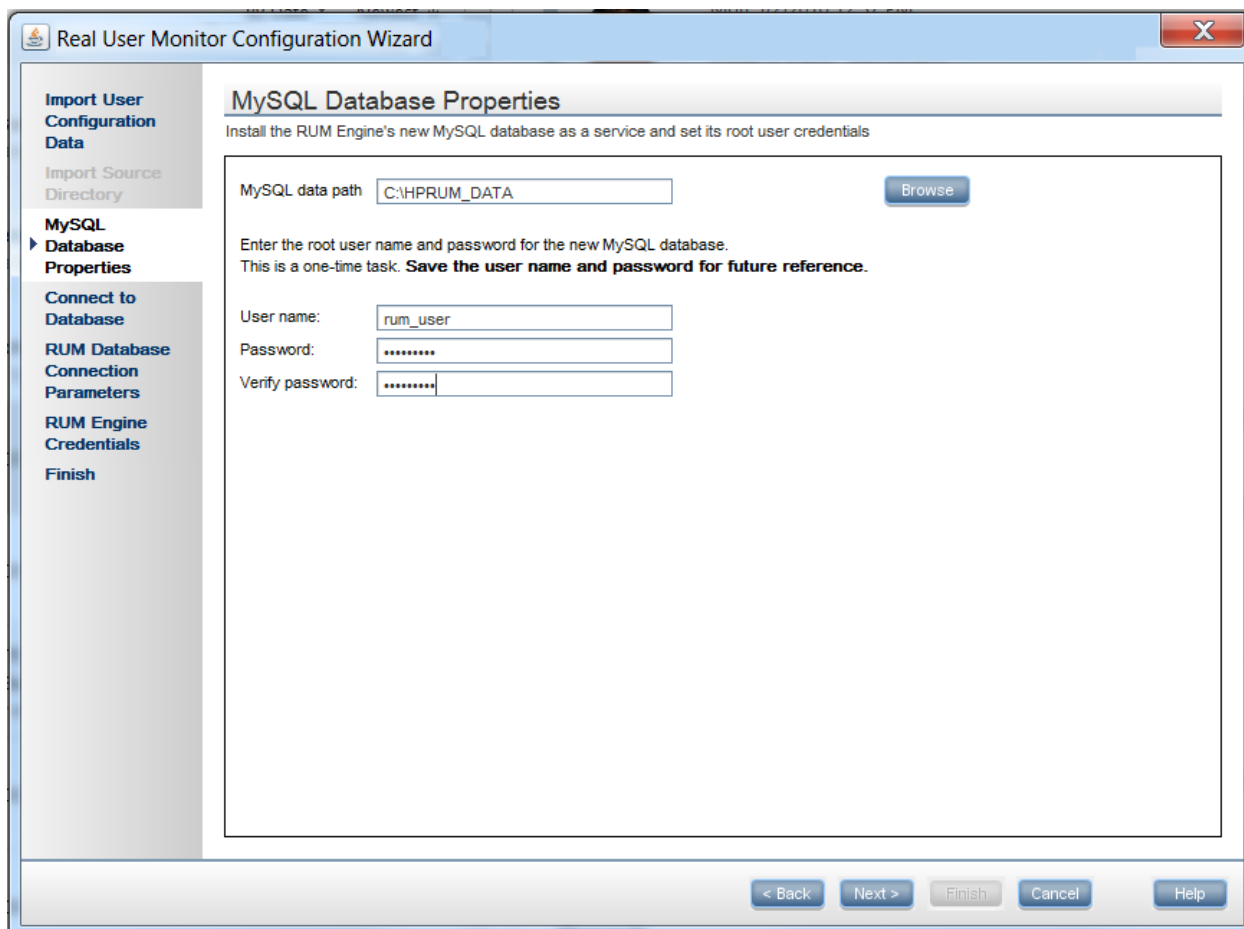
Real User Monitor Configuration Wizard

Import User Configuration Data
Import Source Directory
MySQL Database Properties
Connect to Database
RUM Database Connection Parameters
RUM Engine Credentials
Finish

MySQL Database Properties
Install the RUM Engine's new MySQL database as a service and set its root user credentials

MySQL data path C:\HPRUM_DATA
Browse

Enter the root user name and password for the new MySQL database.
This is a one-time task. **Save the user name and password for future reference.**

User name: rum_user
Password: ••••••••••
Verify password: ••••••••••

< Back
Next >
Finish
Cancel
Help